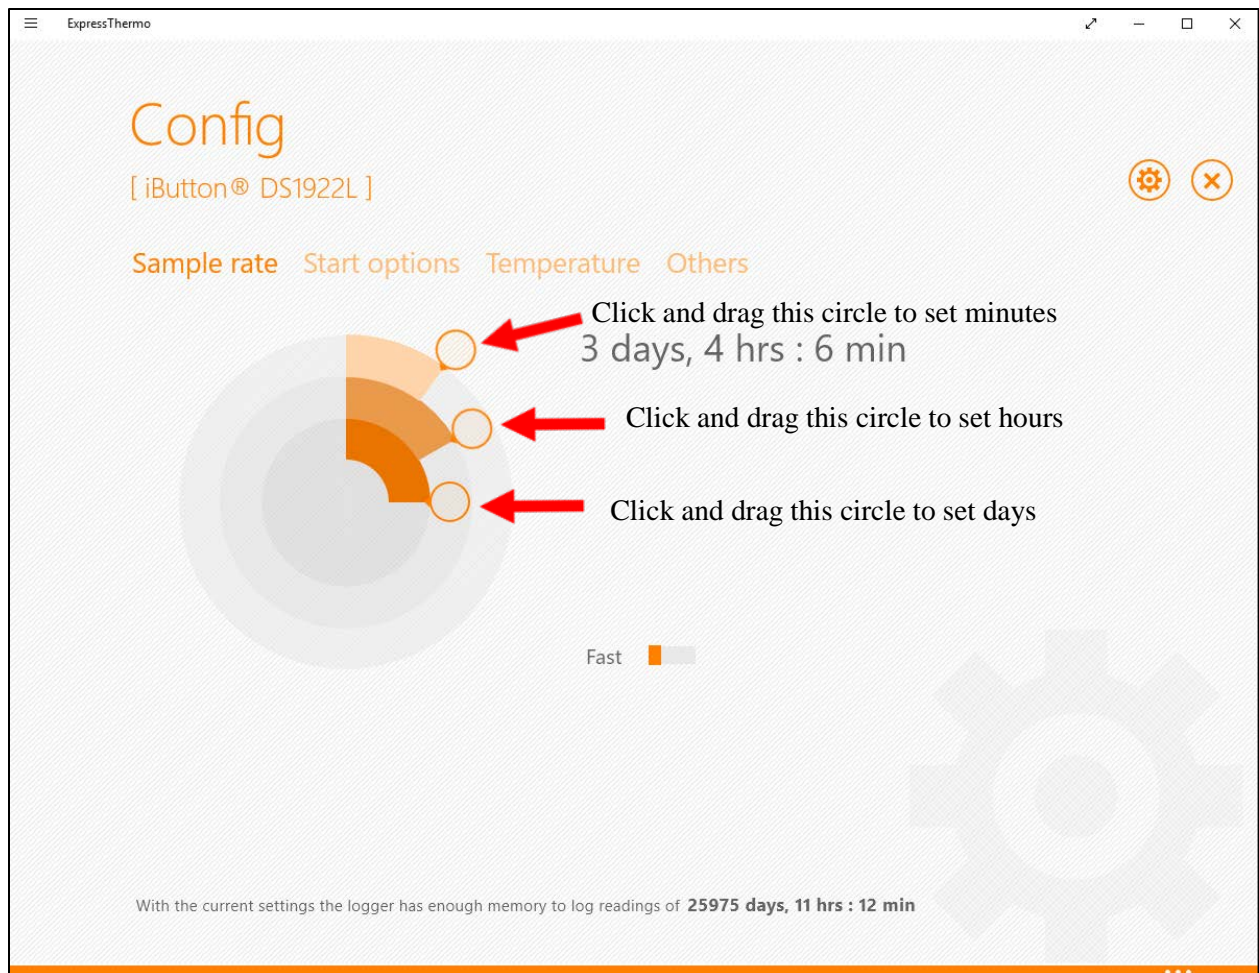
ExpressThermo

Config

[ iButton® DS1922L ]

Sample rate Start options Temperature Others

Click and drag this circle to set minutes

3 days, 4 hrs : 6 min

Click and drag this circle to set hours

Click and drag this circle to set days

Fast

With the current settings the logger has enough memory to log readings of **25975 days, 11 hrs : 12 min**